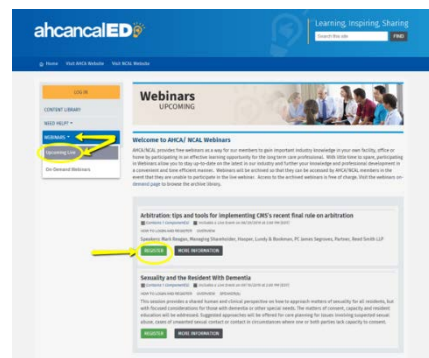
ahcancalED

Learning, Inspiring, Sharing

Search this site

FIND

Home   Visit AHCA Website   Visit NCAL Website

LOG IN

CONTENT LIBRARY

NEED HELP?

WEBINARS

Upcoming Live

On-Demand Webinars

Webinars
UPCOMING

Welcome to AHCA/ NCAL Webinars

AHCA/NCAL provides free webinars as a way for our members to gain important industry knowledge in your own facility, office or home by participating in an effective learning opportunity for the long term care profession. With little time to spare, participating in Webinars allow you to stay up-to-date on the latest in our industry and further your knowledge and professional development in a convenient and low-effort manner. Webinars will be archived so that they can be accessed by AHCA/NCAL members in the event that they are unable to participate in the live webinar. Access to the archived webinar is free of charge. Visit the webinars on-demand page to browse the archive library.

Arbitration tips and tools for implementing CMS's recent final rule on arbitration

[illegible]

Speakers: Mark Reagan, Managing Shareholder, Hooper, Lundy & Bookman, PC James Segroves, Partner, Reed Smith LLP

REGISTER   MORE INFORMATION

Sexuality and the Resident With Dementia

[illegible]

This session provides a shared human and clinical perspective on how to approach matters of sexuality for all residents, but with focused considerations for those with dementia or other special needs. The matters of consent, capacity and resident education will be addressed. Suggested approaches will be offered for care planning for issues involving suspected sexual abuse, cases of unwanted sexual contact or contact in circumstances where one or both parties lack capacity to consent.

REGISTER   MORE INFORMATION